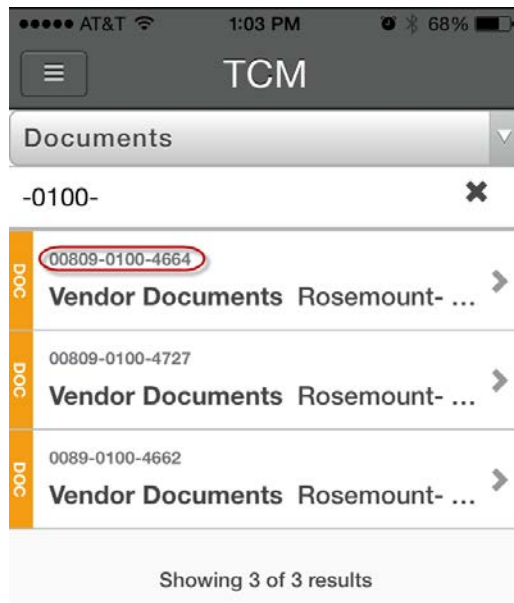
●●●●● AT&T 1:03 PM 68%

TCM

Documents

-0100-

DOC
00809-0100-4664
Vendor Documents Rosemount- ...

DOC
00809-0100-4727
Vendor Documents Rosemount- ...

DOC
0089-0100-4662
Vendor Documents Rosemount- ...

Showing 3 of 3 results